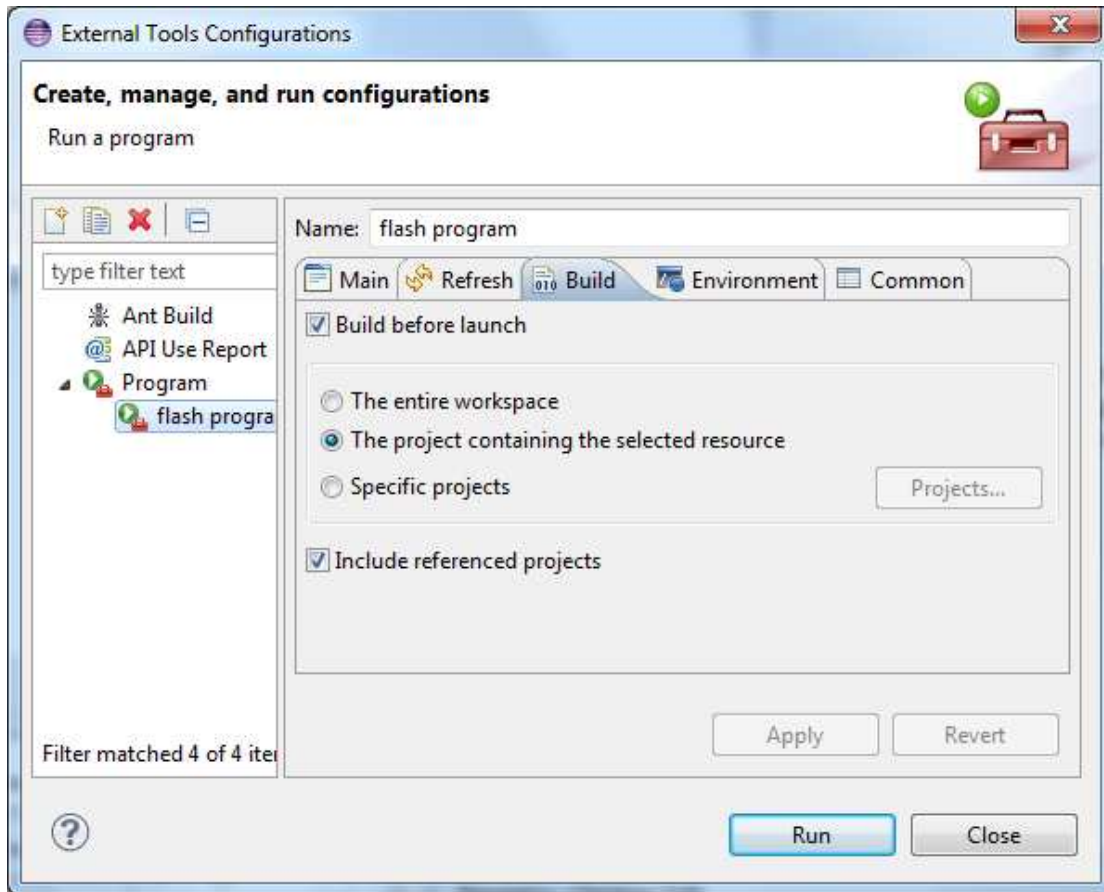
External Tools Configurations

Create, manage, and run configurations
Run a program

type filter text
Ant Build
API Use Report
Program
flash progra

Filter matched 4 of 4 ite

Name: flash program

Main
Refresh
Build
Environment
Common

Build before launch

The entire workspace
The project containing the selected resource
Specific projects
Projects...

Include referenced projects

Apply
Revert

Run
Close